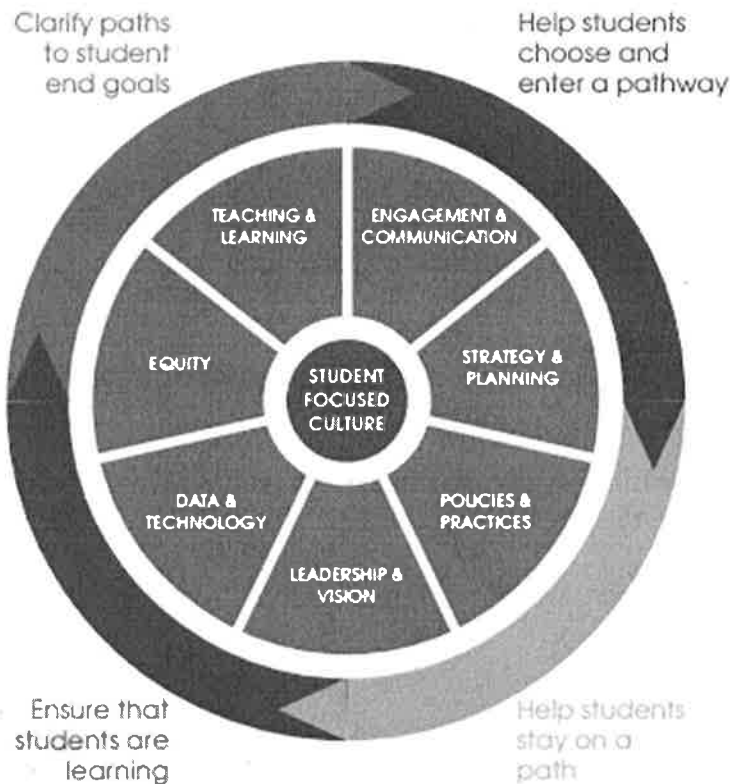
Clarify paths to student end goals

Help students choose and enter a pathway

TEACHING & LEARNING

ENGAGEMENT & COMMUNICATION

EQUITY

STUDENT FOCUSED CULTURE

STRATEGY & PLANNING

DATA & TECHNOLOGY

POLICIES & PRACTICES

LEADERSHIP & VISION

Ensure that students are learning

Help students stay on a path